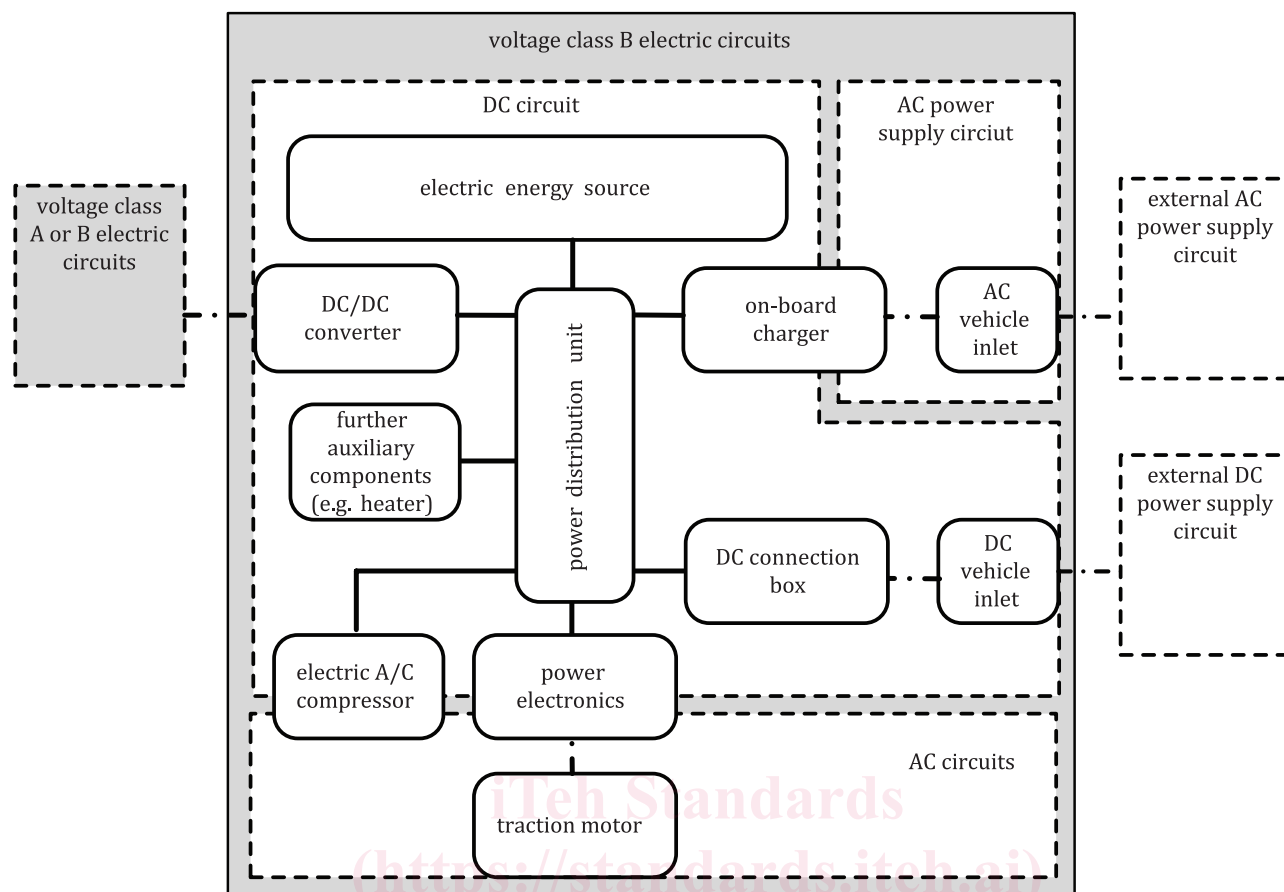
voltage class B electric circuits

DC circuit

AC power supply circiut

electric energy source

voltage class A or B electric circuits

external AC power supply circuit

DC/DC converter

power distribution unit

on-board charger

AC vehicle inlet

further auxiliary components (e.g. heater)

external DC power supply circuit

DC connection box

DC vehicle inlet

electric A/C compressor

power electronics

AC circuits

traction motor

iTeh Standards
(https://standards.iteh.ai)